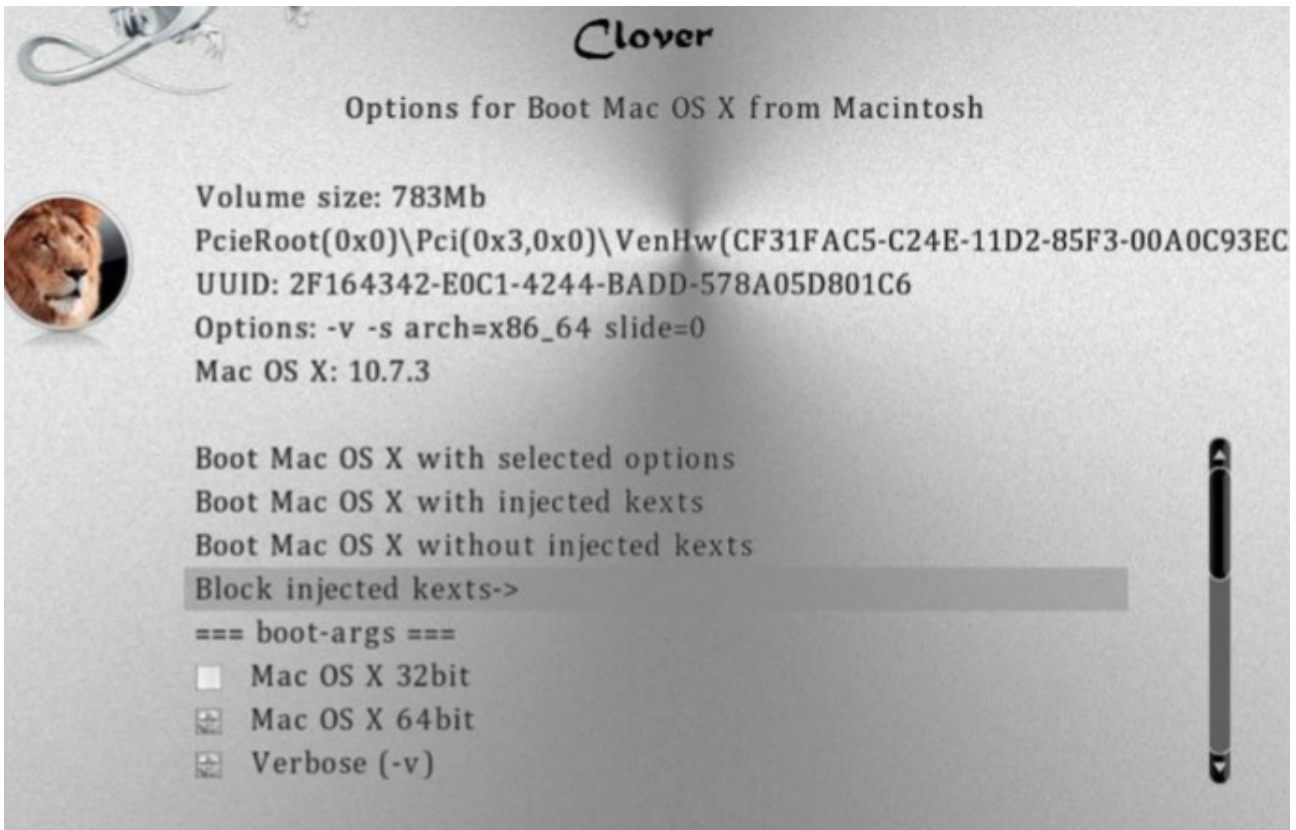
Clover

Options for Boot Mac OS X from Macintosh

Volume size: 783Mb
PcieRoot(0x0)\Pci(0x3,0x0)\VenHw(CF31FAC5-C24E-11D2-85F3-00A0C93EC
UUID: 2F164342-E0C1-4244-BADD-578A05D801C6
Options: -v -s arch=x86_64 slide=0
Mac OS X: 10.7.3

Boot Mac OS X with selected options
Boot Mac OS X with injected kexts
Boot Mac OS X without injected kexts
Block injected kexts->
=== boot-args ===
Mac OS X 32bit
Mac OS X 64bit
Verbose (-v)